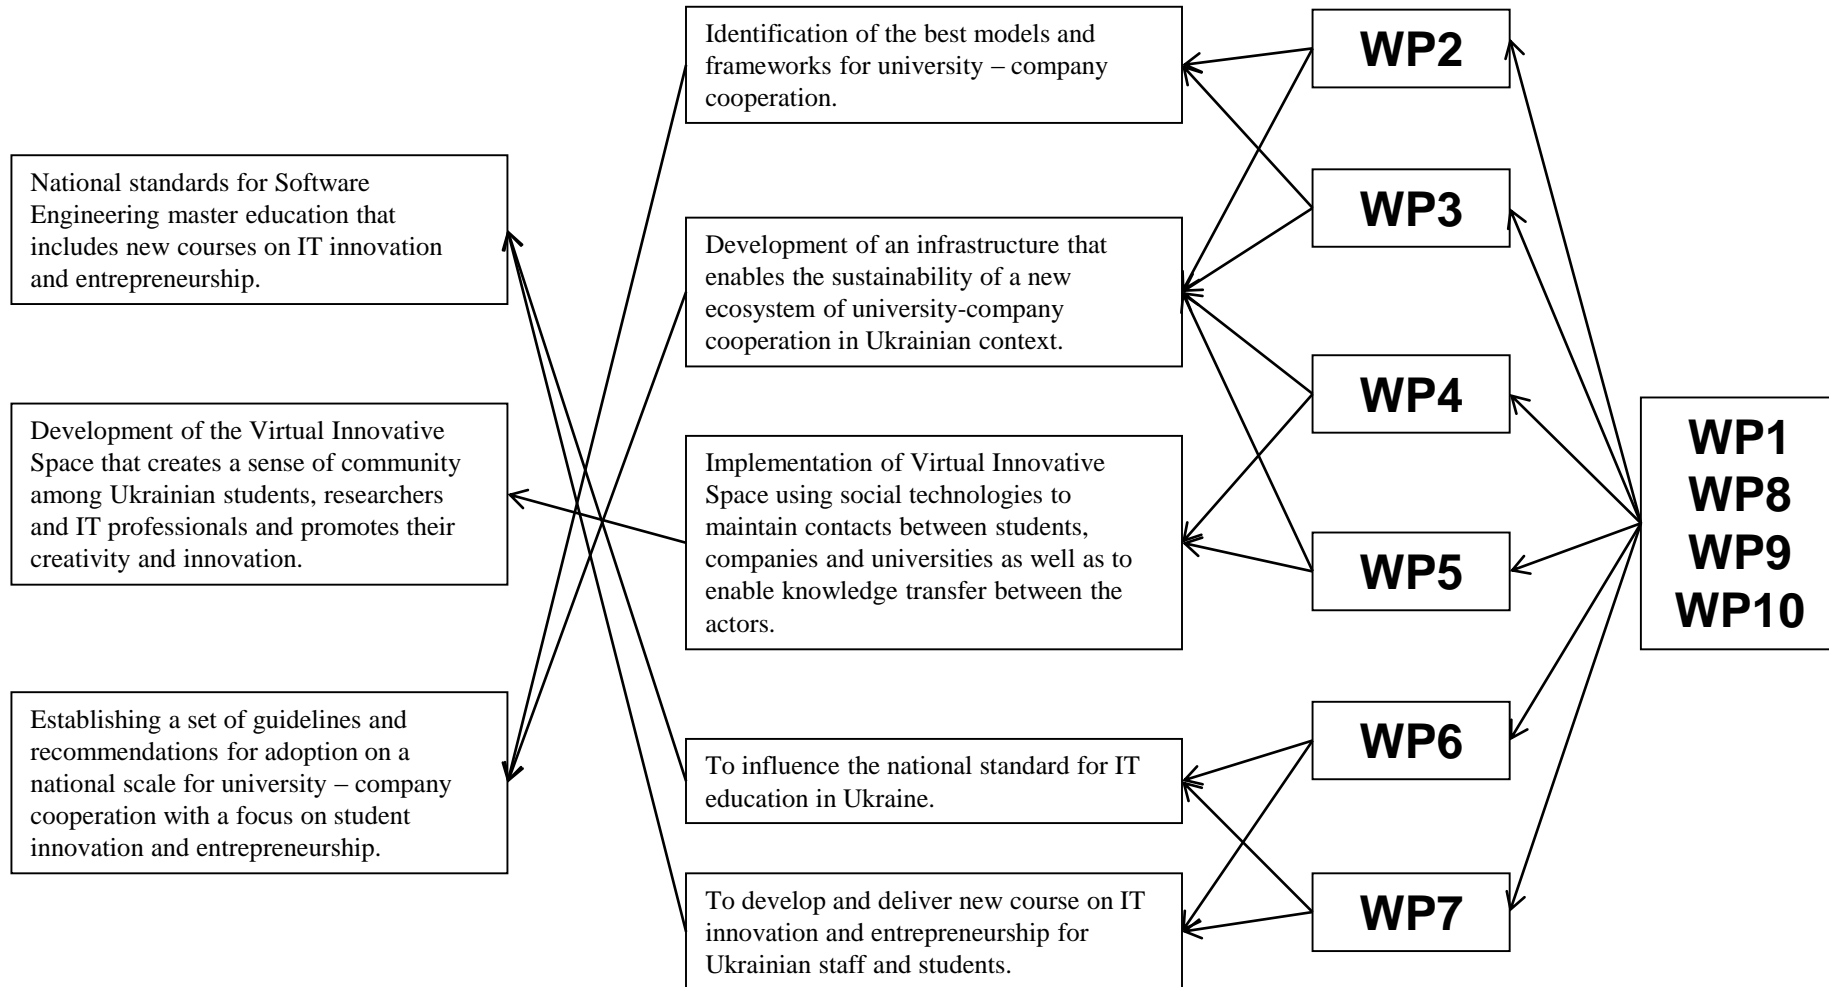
Identification of the best models and frameworks for university – company cooperation.

WP2

National standards for Software Engineering master education that includes new courses on IT innovation and entrepreneurship.

WP3

Development of an infrastructure that enables the sustainability of a new ecosystem of university-company cooperation in Ukrainian context.

WP4

Development of the Virtual Innovative Space that creates a sense of community among Ukrainian students, researchers and IT professionals and promotes their creativity and innovation.

Implementation of Virtual Innovative Space using social technologies to maintain contacts between students, companies and universities as well as to enable knowledge transfer between the actors.

WP1
WP8
WP9
WP10

WP5

Establishing a set of guidelines and recommendations for adoption on a national scale for university – company cooperation with a focus on student innovation and entrepreneurship.

WP6

To influence the national standard for IT education in Ukraine.

To develop and deliver new course on IT innovation and entrepreneurship for Ukrainian staff and students.

WP7